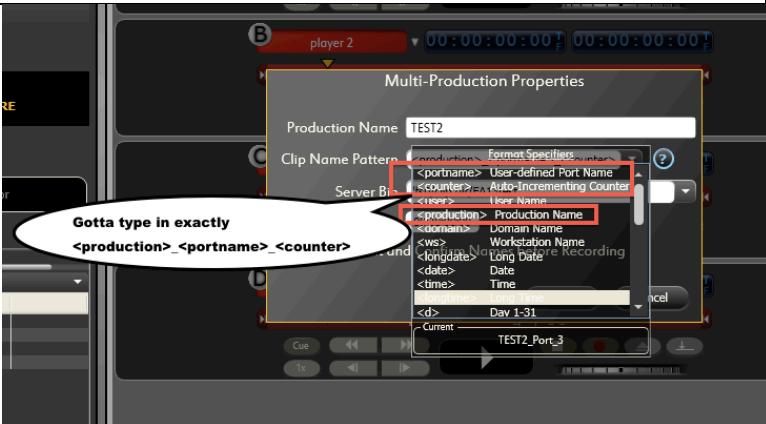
B
player 2
00:00:00:00
00:00:00:00
RE
Multi-Production Properties
Production Name
TEST2
C
Clip Name Pattern
<production>
Format Specifiers
<counter>
?
Server Bi
or
<portname> User-defined Port Name
<counter> Auto-Incrementing Counter
<user> User Name
<production> Production Name
<domain> Domain Name
<ws> Workstation Name
<longdate> Long Date
<date> Date
<time> Time
<longtime> Long Time
<d> Day 1-31
Gotta type in exactly
<production>_<portname>_<counter>
Names Before Recording
D
ncel
Current
TEST2_Port_3
Cue
1x